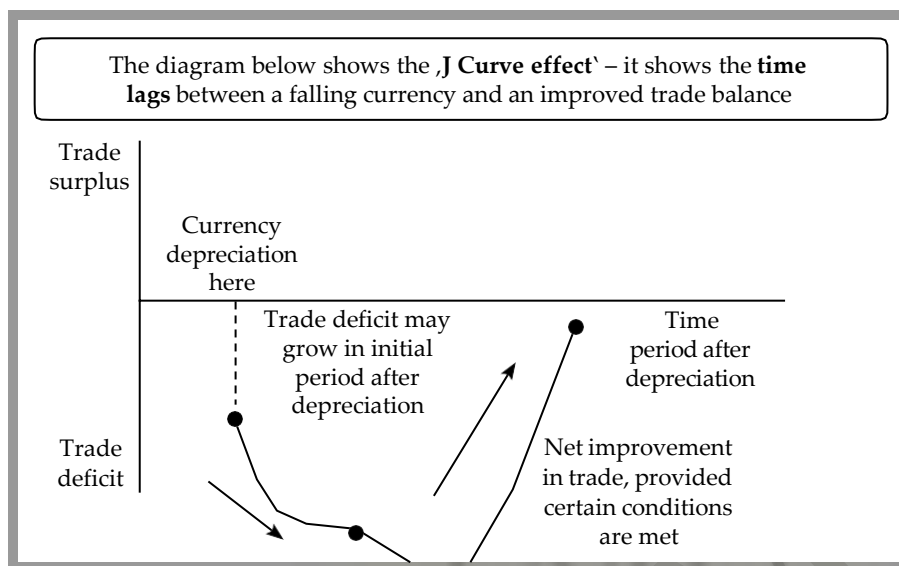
The diagram below shows the ‚J Curve effect` – it shows the time lags between a falling currency and an improved trade balance

Trade surplus

Currency depreciation here

Trade deficit may grow in initial period after depreciation

Time period after depreciation

Trade deficit

Net improvement in trade, provided certain conditions are met